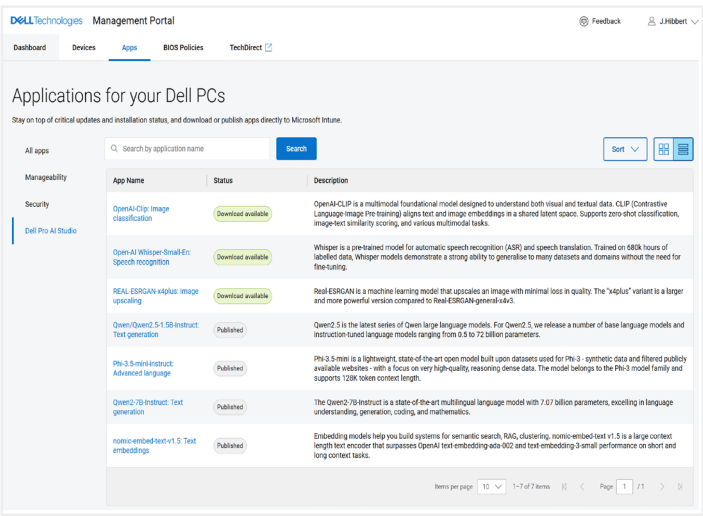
DELLTechnologies Management Portal

Feedback J.Hibbert

Dashboard Devices Apps BIOS Policies TechDirect

Applications for your Dell PCs

Stay on top of critical updates and installation status, and download or publish apps directly to Microsoft Intune.

All apps

Manageability

Security

Dell Pro AI Studio

Search by application name

Search

Sort

| App Name | Status | Description |
|---|---|---|
| OpenAI-Clip: Image classification | Download available | OpenAI-CLIP is a multimodal foundational model designed to understand both visual and textual data. CLIP (Contrastive Language-Image Pre-training) aligns text and image embeddings in a shared latent space. Supports zero-shot classification, image-text similarity scoring, and various multimodal tasks. |
| Open-AI Whisper-Small-En: Speech recognition | Download available | Whisper is a pre-trained model for automatic speech recognition (ASR) and speech translation. Trained on 680k hours of labelled data, Whisper models demonstrate a strong ability to generalise to many datasets and domains without the need for fine-tuning. |
| REAL-ESRGAN-x4plus: Image upscaling | Download available | Real-ESRGAN is a machine learning model that upscales an image with minimal loss in quality. The "x4plus" variant is a larger and more powerful version compared to Real-ESRGAN-general-x4v3. |
| Qwen/Qwen2.5-1.5B-Instruct: Text generation | Published | Qwen2.5 is the latest series of Qwen large language models. For Qwen2.5, we release a number of base language models and instruction-tuned language models ranging from 0.5 to 72 billion parameters. |
| Phi-3.5-mini-instruct: Advanced language | Published | Phi-3.5-mini is a lightweight, state-of-the-art open model built upon datasets used for Phi-3 - synthetic data and filtered publicly available websites - with a focus on very high-quality, reasoning dense data. The model belongs to the Phi-3 model family and supports 128K token context length. |
| Qwen2-7B-Instruct: Text generation | Published | The Qwen2-7B-Instruct is a state-of-the-art multilingual language model with 7.07 billion parameters, excelling in language understanding, generation, coding, and mathematics. |
| nomic-embed-text-v1.5: Text embeddings | Published | Embedding models help you build systems for semantic search, RAG, clustering. nomic-embed-text v1.5 is a large context length text encoder that surpasses OpenAI text-embedding-ada-002 and text-embedding-3-small performance on short and long context tasks. |

Items per page 10 1–7 of 7 items Page 1 /1